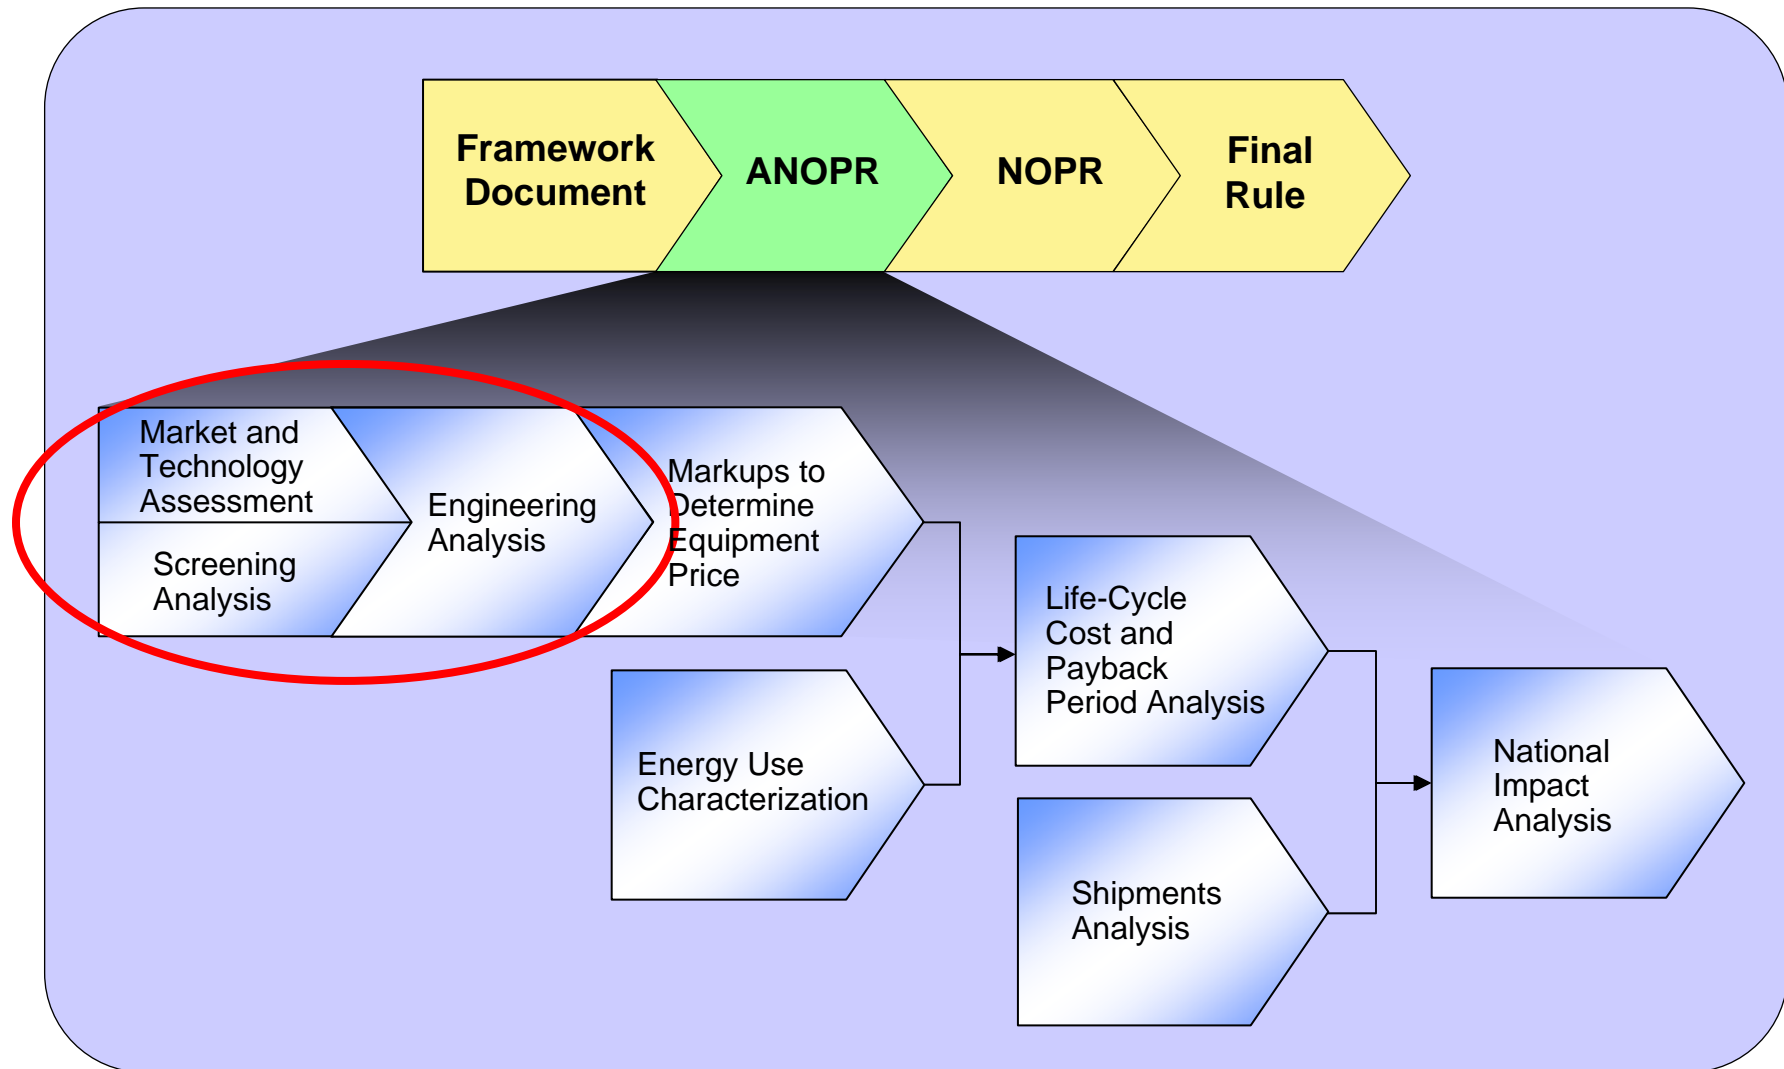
Framework Document

ANOPR

NOPR

Final Rule

Market and Technology Assessment

Screening Analysis

Engineering Analysis

Markups to Determine Equipment Price

Energy Use Characterization

Life-Cycle Cost and Payback Period Analysis

Shipments Analysis

National Impact Analysis